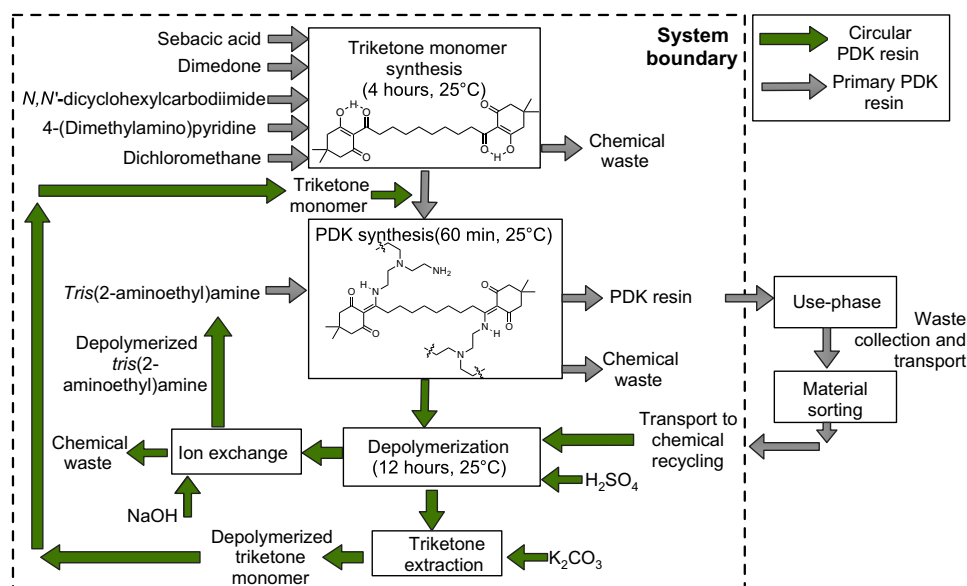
System boundary

Circular PDK resin

Primary PDK resin

Sebacic acid
Dimedone
*N,N'*-dicyclohexylcarbodiimide
4-(Dimethylamino)pyridine
Dichloromethane

Triketone monomer synthesis (4 hours, 25°C)

O
H
O
O
O
H
O
O

Chemical waste

Triketone monomer

PDK synthesis(60 min, 25°C)

N
$NH_2$
O
N
H
O
O
N
H
O
N

*Tris*(2-aminoethyl)amine

PDK resin

Use-phase

Waste collection and transport

Chemical waste

Depolymerized *tris*(2-aminoethyl)amine

Material sorting

Chemical waste

Ion exchange

Depolymerization (12 hours, 25°C)

Transport to chemical recycling

$H_2SO_4$

NaOH

Depolymerized triketone monomer

Triketone extraction

$K_2CO_3$